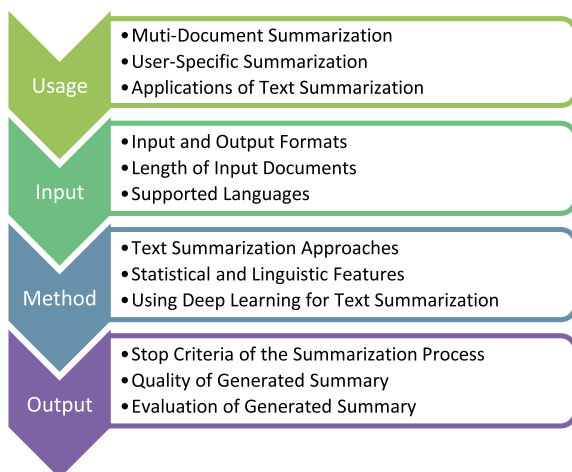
Usage

•Muti-Document Summarization
•User-Specific Summarization
•Applications of Text Summarization

Input

•Input and Output Formats
•Length of Input Documents
•Supported Languages

Method

•Text Summarization Approaches
•Statistical and Linguistic Features
•Using Deep Learning for Text Summarization

Output

•Stop Criteria of the Summarization Process
•Quality of Generated Summary
•Evaluation of Generated Summary